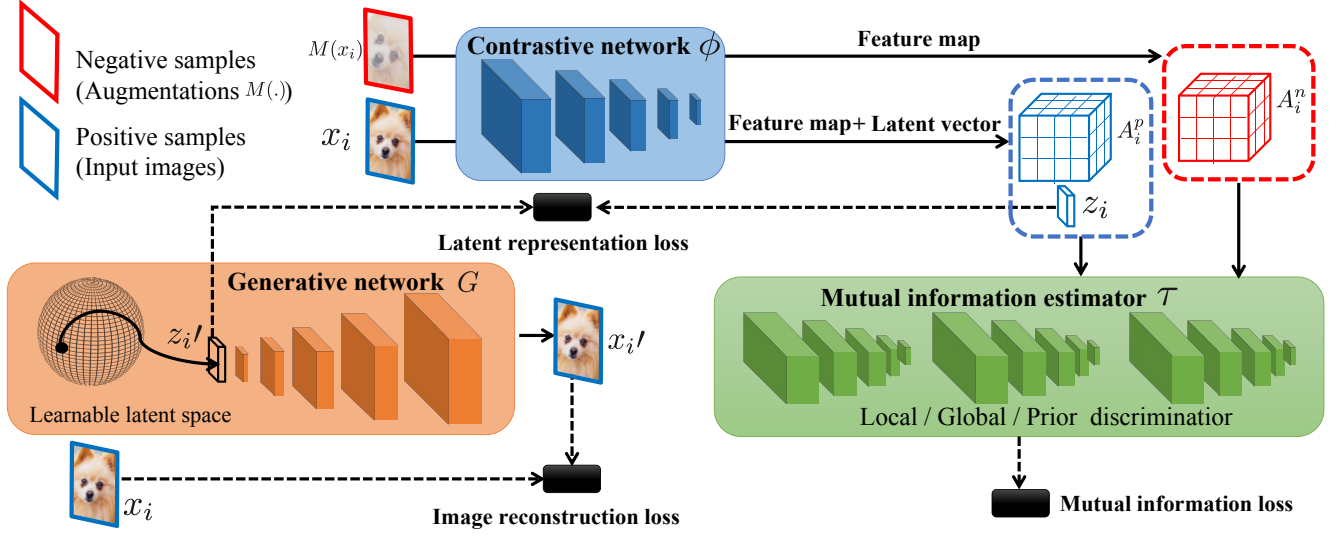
Negative samples (Augmentations $M(.)$)

Positive samples (Input images)

$M(x_i)$

$x_i$

Contrastive network $\phi$

Feature map

Feature map+ Latent vector

$A_i^p$

$A_i^n$

$z_i$

Latent representation loss

Generative network $G$

$z_i\prime$

$x_i\prime$

Learnable latent space

Mutual information estimator $\tau$

Local / Global / Prior discrimination

$x_i$

Image reconstruction loss

Mutual information loss